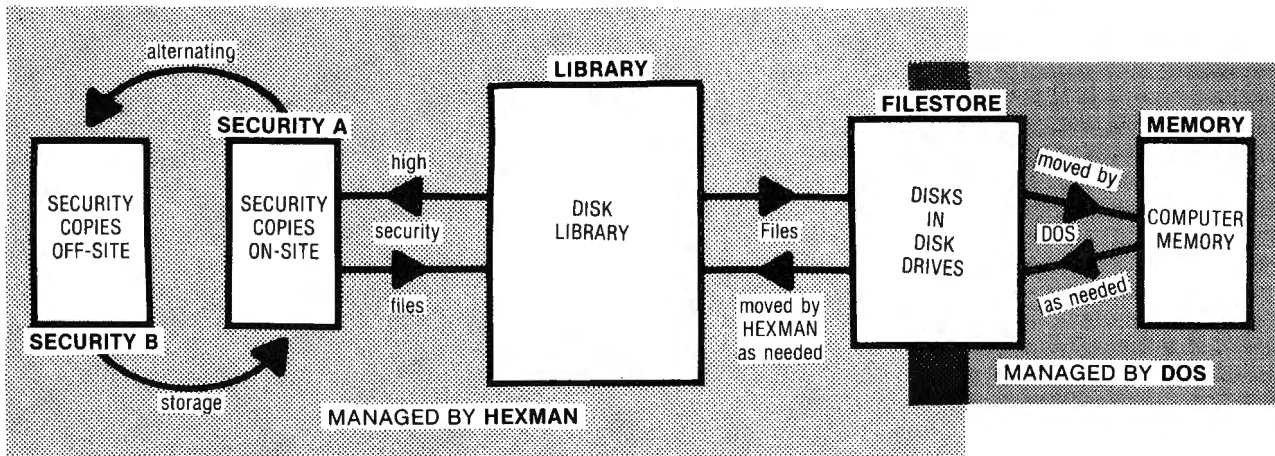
alternating

SECURITY A

SECURITY COPIES OFF-SITE

SECURITY COPIES ON-SITE

SECURITY B

storage

high

security

files

LIBRARY

DISK LIBRARY

Files

moved by HEXMAN as needed

FILESTORE

DISKS IN DISK DRIVES

MEMORY

moved by

DOS

as needed

COMPUTER MEMORY

MANAGED BY HEXMAN

MANAGED BY DOS